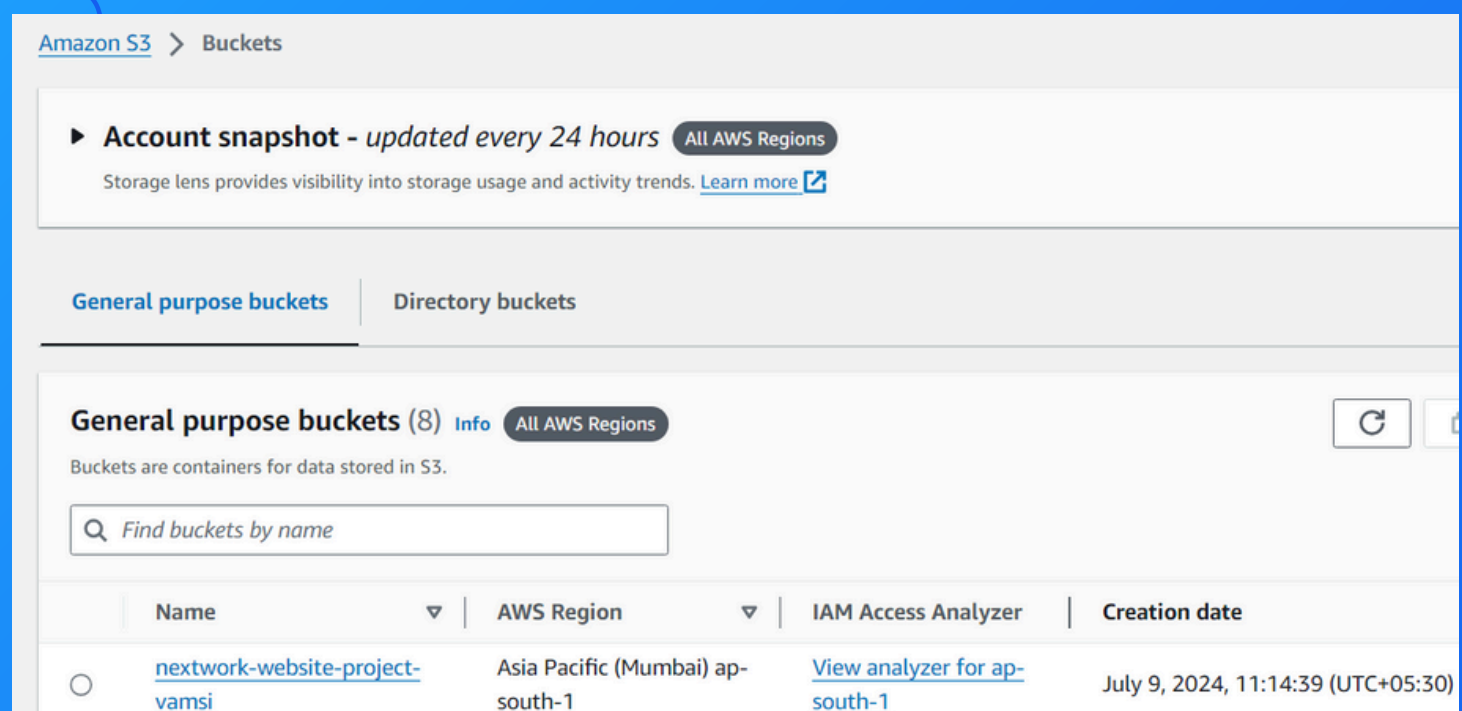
Amazon S3 > Buckets

Account snapshot - *updated every 24 hours* All AWS Regions

Storage lens provides visibility into storage usage and activity trends. Learn more

General purpose buckets | Directory buckets

General purpose buckets (8) Info All AWS Regions

Buckets are containers for data stored in S3.

Find buckets by name

| | Name | AWS Region | IAM Access Analyzer | Creation date |
|---|---|---|---|---|
| ○ | nextwork-website-project-vamsi | Asia Pacific (Mumbai) ap-south-1 | View analyzer for ap-south-1 | July 9, 2024, 11:14:39 (UTC+05:30) |